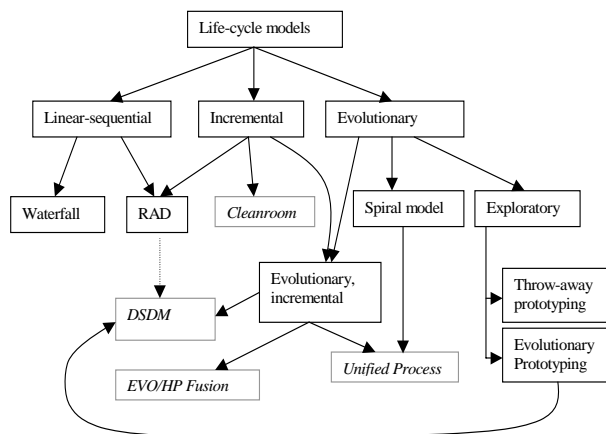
Life-cycle models

Linear-sequential

Incremental

Evolutionary

Waterfall

RAD

Cleanroom

Spiral model

Exploratory

Evolutionary, incremental

DSDM

Throw-away prototyping

Evolutionary Prototyping

EVO/HP Fusion

Unified Process